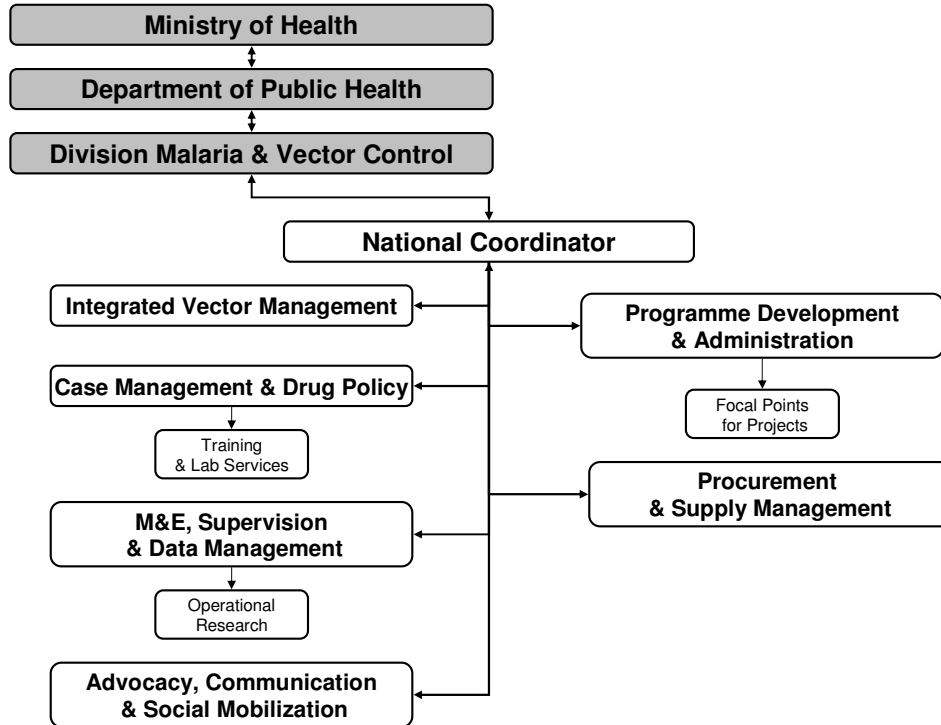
Ministry of Health

Department of Public Health

Division Malaria & Vector Control

National Coordinator

Integrated Vector Management

Programme Development & Administration

Case Management & Drug Policy

Focal Points for Projects

Training & Lab Services

Procurement & Supply Management

M&E, Supervision & Data Management

Operational Research

Advocacy, Communication & Social Mobilization